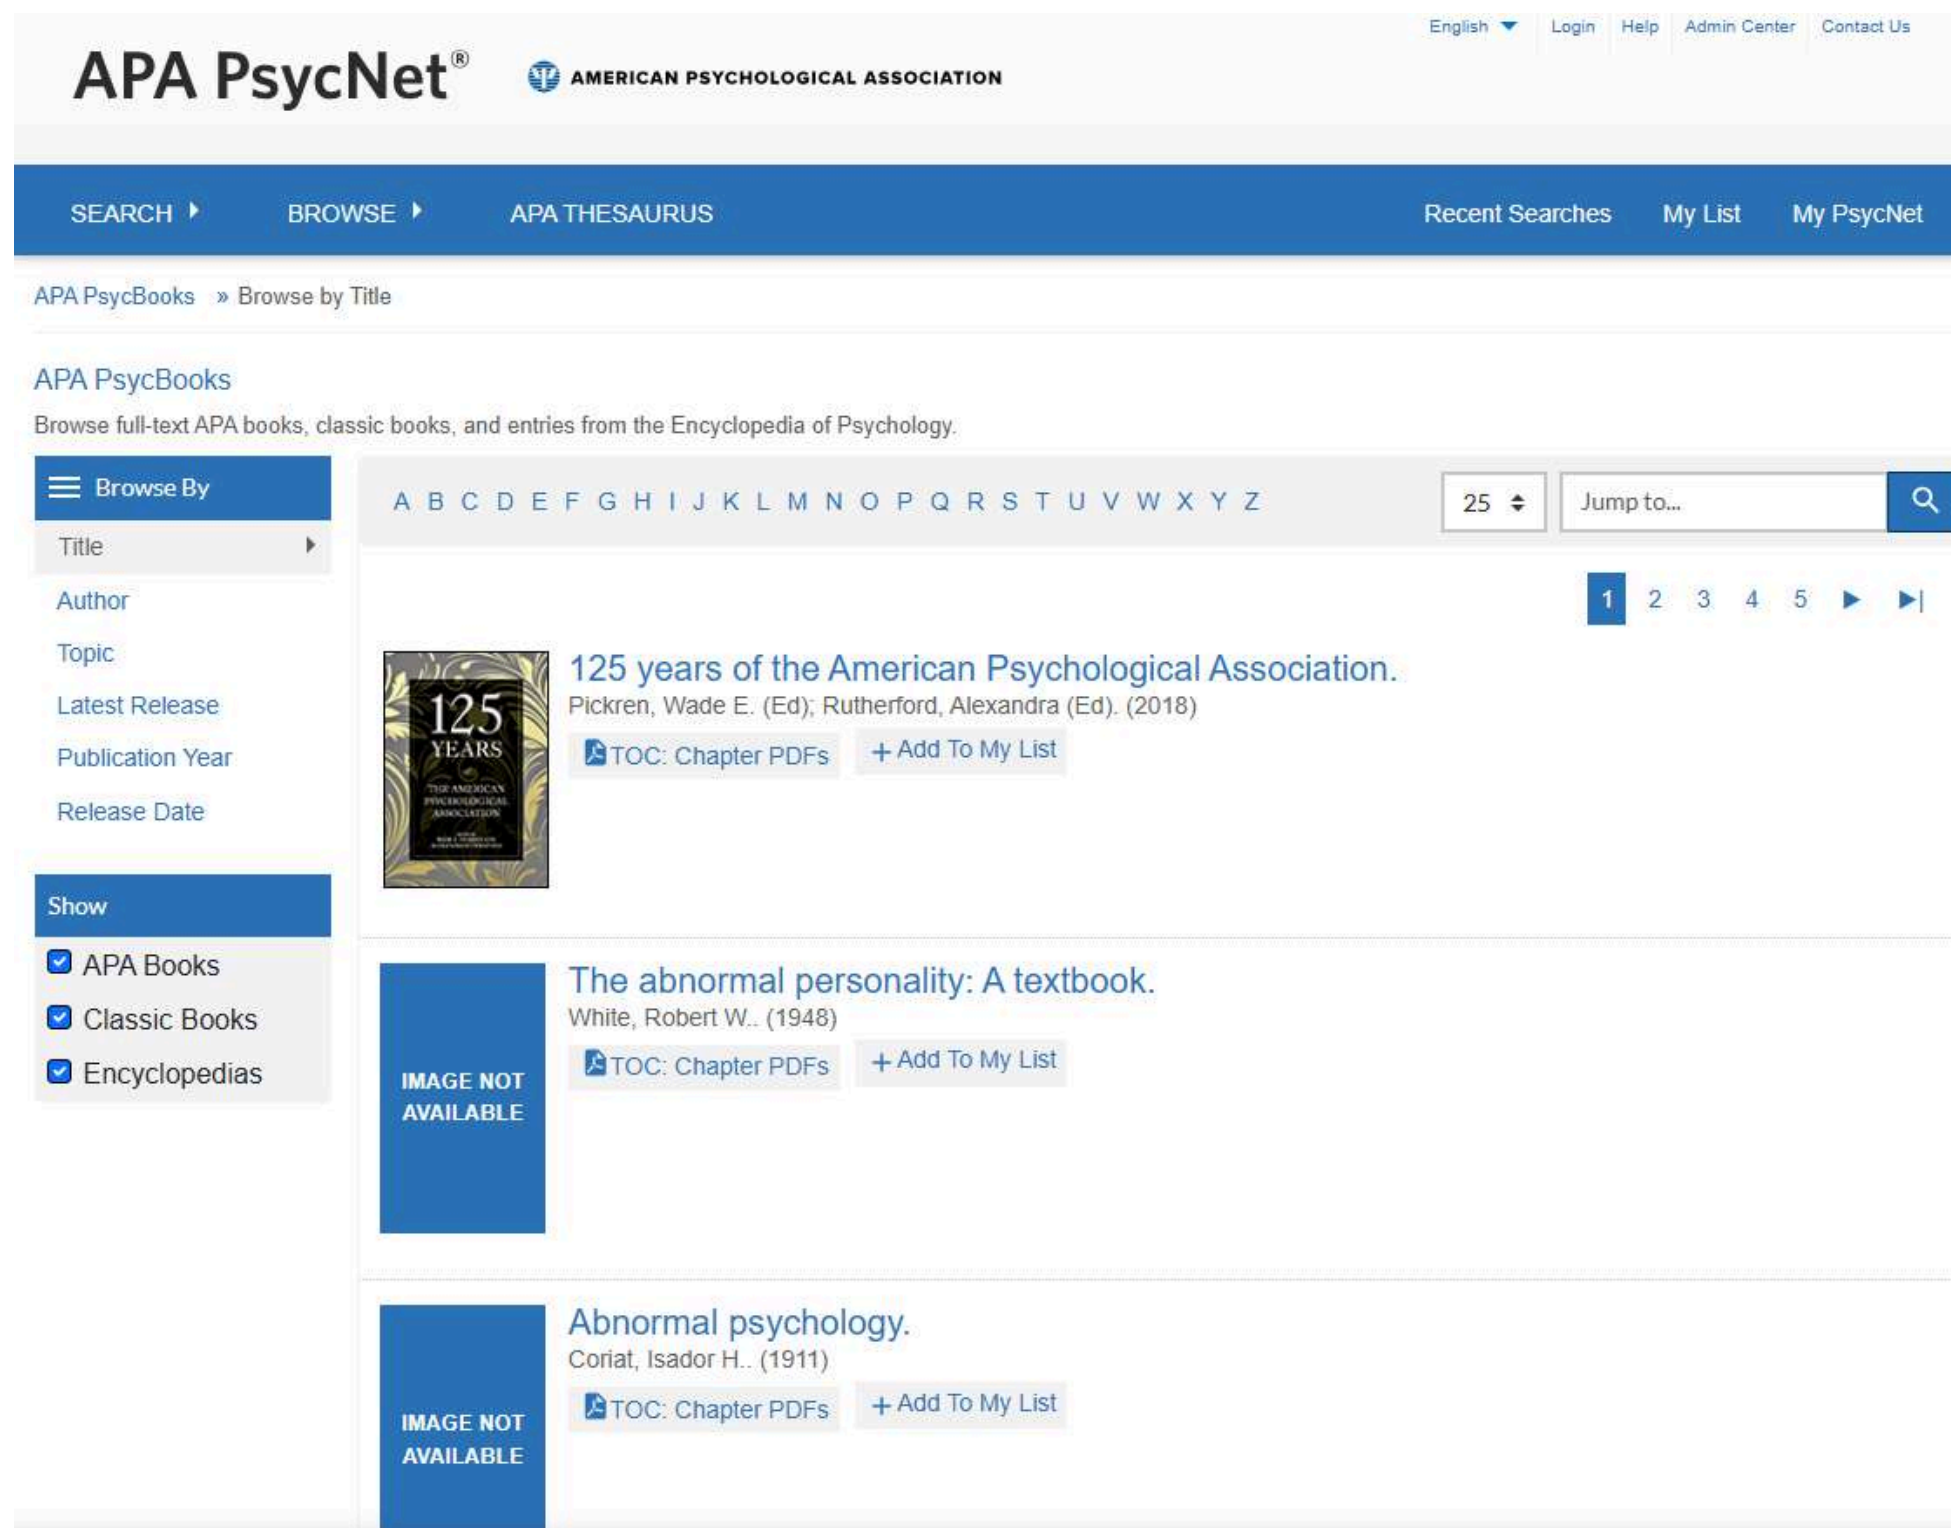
APA PsycNet®

AMERICAN PSYCHOLOGICAL ASSOCIATION

English Login Help Admin Center Contact Us

SEARCH BROWSE APA THESAURUS Recent Searches My List My PsycNet

APA PsycBooks » Browse by Title

APA PsycBooks

Browse full-text APA books, classic books, and entries from the Encyclopedia of Psychology.

Browse By

Title

Author

Topic

Latest Release

Publication Year

Release Date

Show

APA Books

Classic Books

Encyclopedias

A B C D E F G H I J K L M N O P Q R S T U V W X Y Z

25

Jump to...

1 2 3 4 5

125 YEARS THE AMERICAN PSYCHOLOGICAL ASSOCIATION

125 years of the American Psychological Association.

Pickren, Wade E. (Ed); Rutherford, Alexandra (Ed). (2018)

TOC: Chapter PDFs + Add To My List

IMAGE NOT AVAILABLE

The abnormal personality: A textbook.

White, Robert W.. (1948)

TOC: Chapter PDFs + Add To My List

IMAGE NOT AVAILABLE

Abnormal psychology.

Coriat, Isador H.. (1911)

TOC: Chapter PDFs + Add To My List